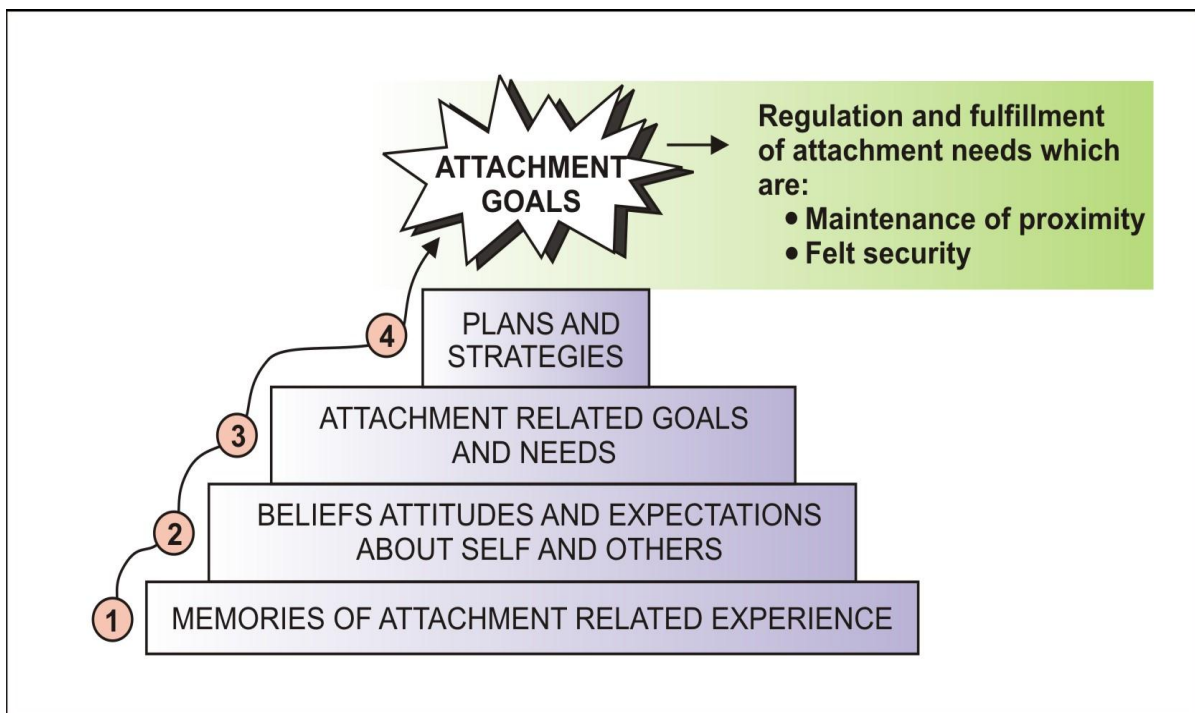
ATTACHMENT GOALS

Regulation and fulfillment of attachment needs which are:
• Maintenance of proximity
• Felt security

4
PLANS AND STRATEGIES

3
ATTACHMENT RELATED GOALS AND NEEDS

2
BELIEFS ATTITUDES AND EXPECTATIONS ABOUT SELF AND OTHERS

1
MEMORIES OF ATTACHMENT RELATED EXPERIENCE